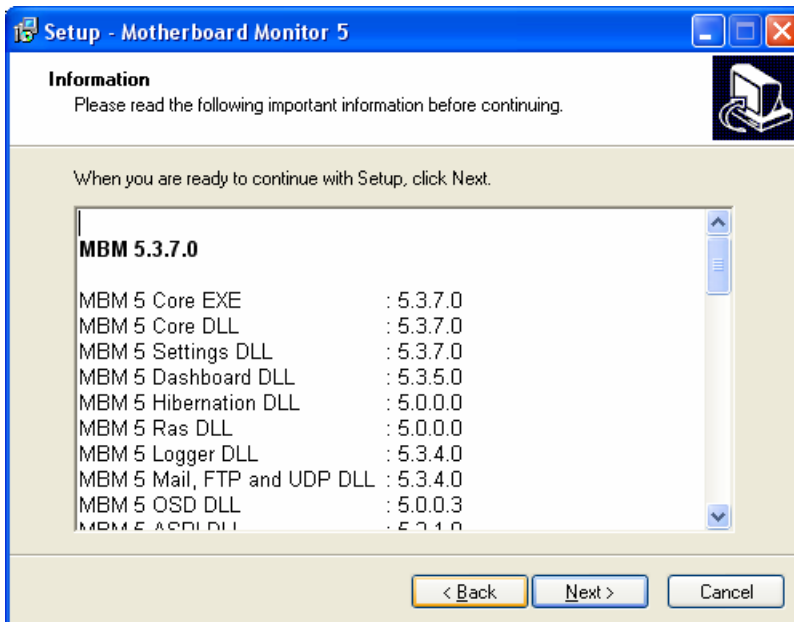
Setup - Motherboard Monitor 5

Information
Please read the following important information before continuing.

When you are ready to continue with Setup, click Next.

MBM 5.3.7.0

MBM 5 Core EXE : 5.3.7.0
MBM 5 Core DLL : 5.3.7.0
MBM 5 Settings DLL : 5.3.7.0
MBM 5 Dashboard DLL : 5.3.5.0
MBM 5 Hibernation DLL : 5.0.0.0
MBM 5 Ras DLL : 5.0.0.0
MBM 5 Logger DLL : 5.3.4.0
MBM 5 Mail, FTP and UDP DLL : 5.3.4.0
MBM 5 OSD DLL : 5.0.0.3
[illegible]

< Back Next > Cancel